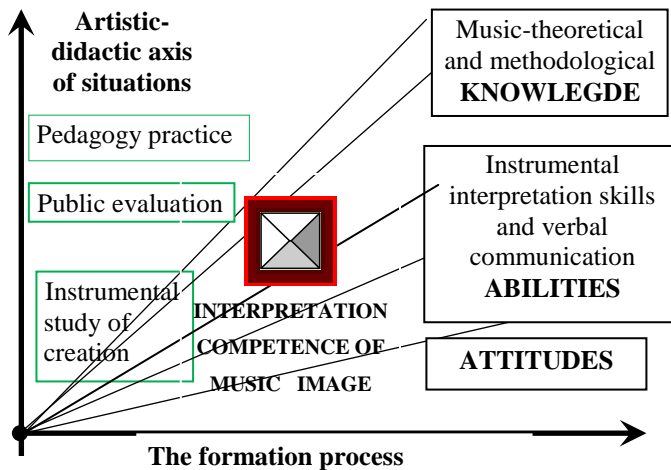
Artistic-didactic axis of situations

Music-theoretical and methodological KNOWLEGDE

Pedagogy practice

Public evaluation

Instrumental interpretation skills and verbal communication ABILITIES

Instrumental study of creation

INTERPRETATION COMPETENCE OF MUSIC IMAGE

ATTITUDES

The formation process